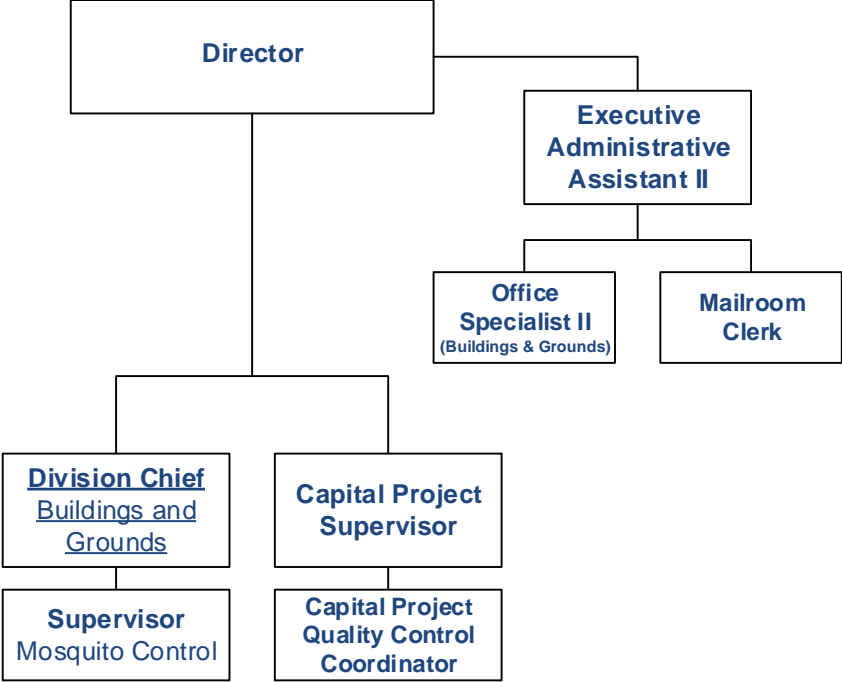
Director

Executive Administrative Assistant II

Office Specialist II (Buildings & Grounds)

Mailroom Clerk

Division Chief Buildings and Grounds

Capital Project Supervisor

Supervisor Mosquito Control

Capital Project Quality Control Coordinator